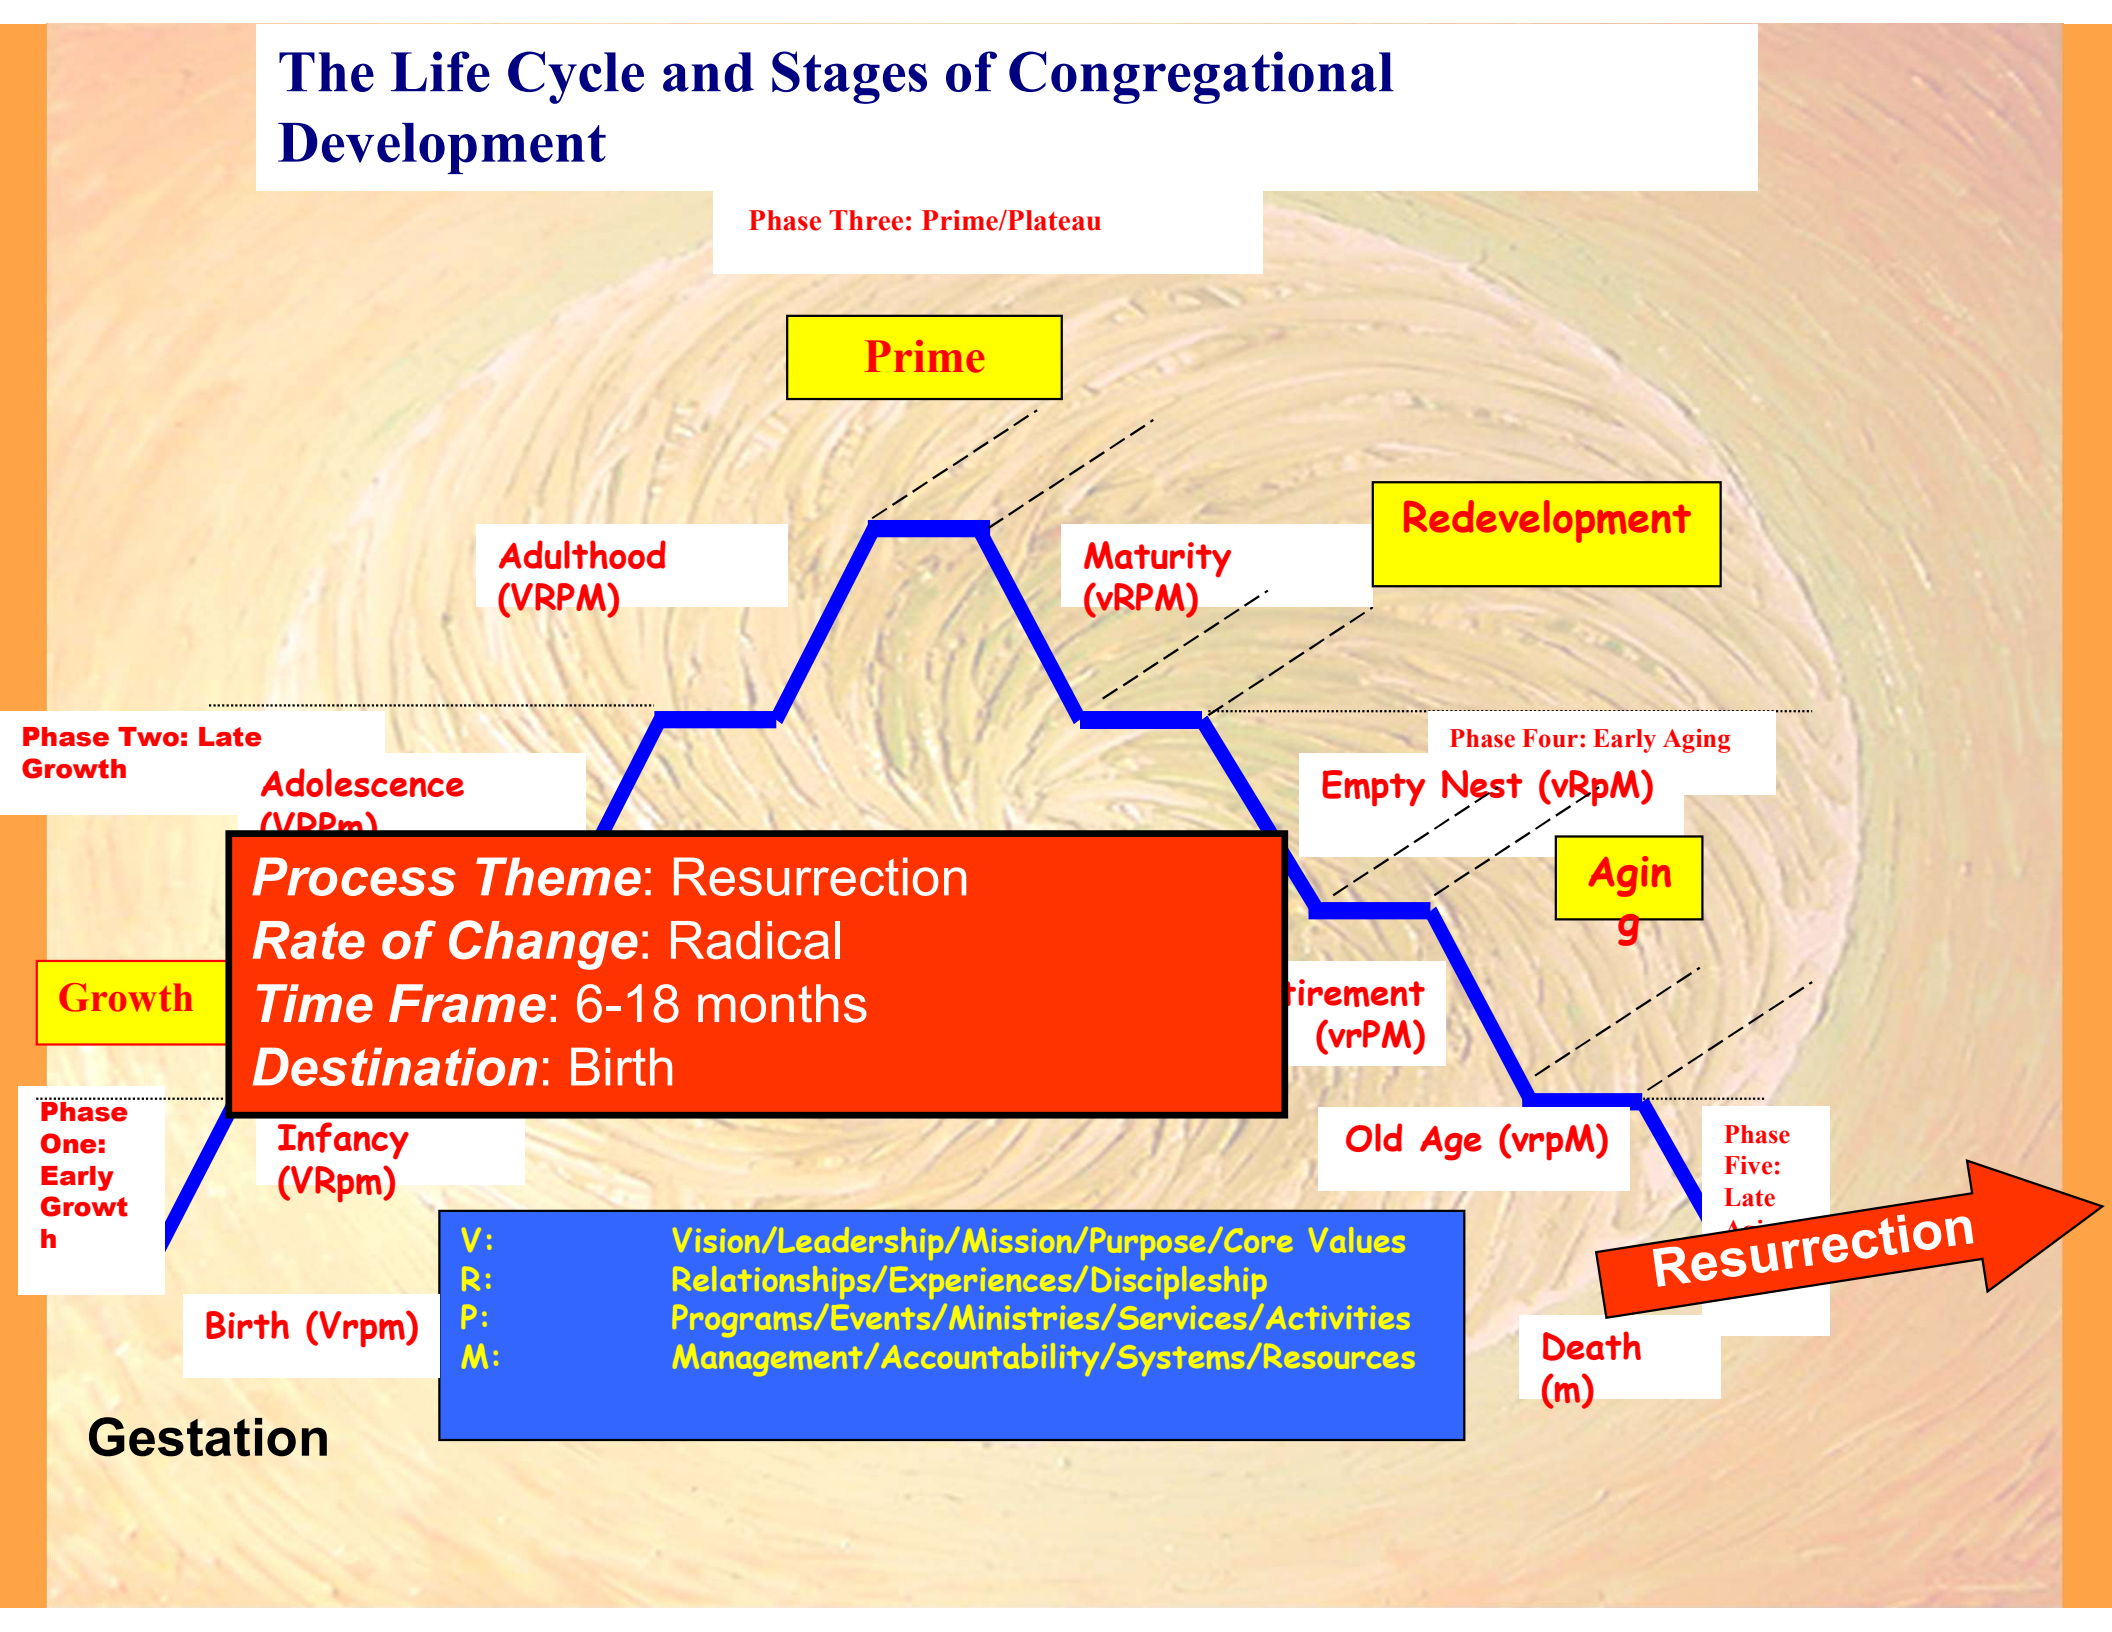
The Life Cycle and Stages of Congregational Development

Phase Three: Prime/Plateau

Prime

Adulthood (VRPM)

Maturity (vRPM)

Redevelopment

Phase Two: Late Growth

Adolescence (VRPm)

Phase Four: Early Aging

Empty Nest (vRpM)

Agin g

Growth

*Process Theme*: Resurrection
*Rate of Change*: Radical
*Time Frame*: 6-18 months
*Destination*: Birth

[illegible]irement (vrPM)

Phase One: Early Growt h

Infancy (VRpm)

Old Age (vrpM)

Phase Five: Late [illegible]

Resurrection

Birth (Vrpm)

V: Vision/Leadership/Mission/Purpose/Core Values
R: Relationships/Experiences/Discipleship
P: Programs/Events/Ministries/Services/Activities
M: Management/Accountability/Systems/Resources

Death (m)

Gestation